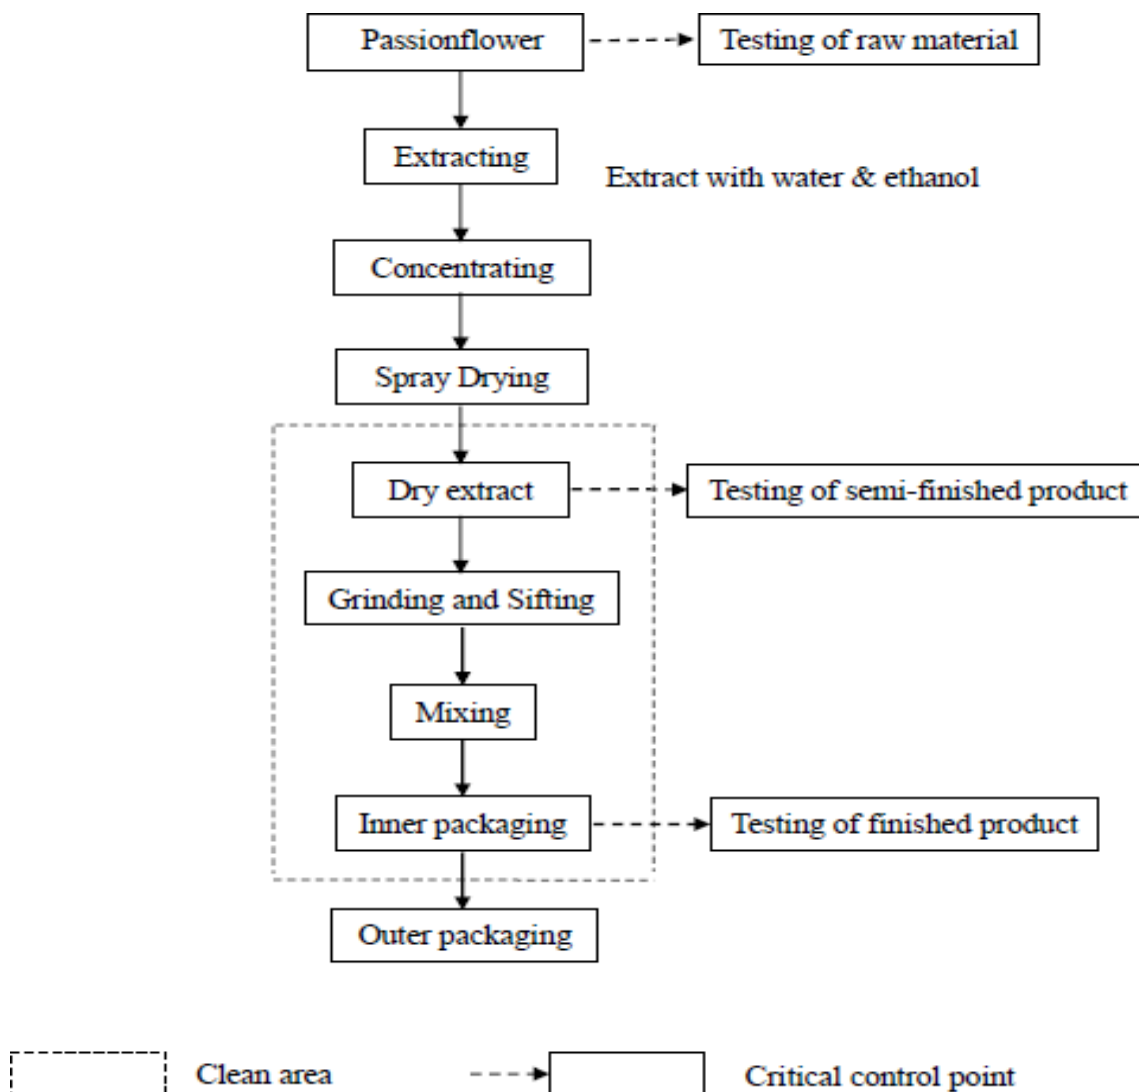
Passionflower

Testing of raw material

Extracting

Extract with water & ethanol

Concentrating

Spray Drying

Dry extract

Testing of semi-finished product

Grinding and Sifting

Mixing

Inner packaging

Testing of finished product

Outer packaging

Clean area

Critical control point